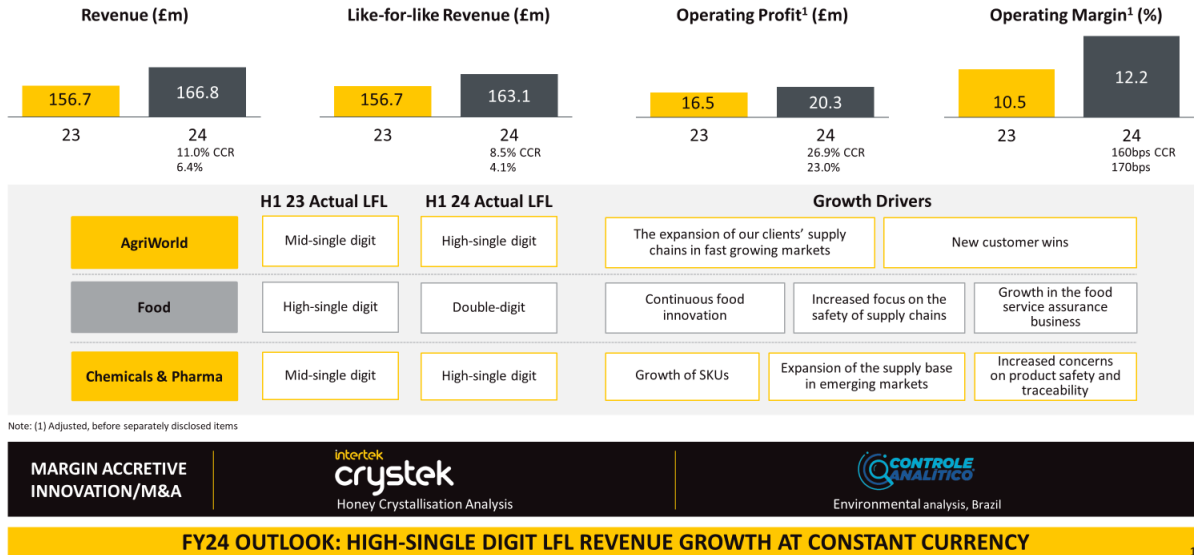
Revenue (£m)

156.7
166.8
23
24
11.0% CCR
6.4%

Like-for-like Revenue (£m)

156.7
163.1
23
24
8.5% CCR
4.1%

Operating Profit$^1$ (£m)

16.5
20.3
23
24
26.9% CCR
23.0%

Operating Margin$^1$ (%)

10.5
12.2
23
24
160bps CCR
170bps

| | H1 23 Actual LFL | H1 24 Actual LFL | Growth Drivers | | |
|---|---|---|---|---|---|
| AgriWorld | Mid-single digit | High-single digit | The expansion of our clients' supply chains in fast growing markets | New customer wins | |
| Food | High-single digit | Double-digit | Continuous food innovation | Increased focus on the safety of supply chains | Growth in the food service assurance business |
| Chemicals & Pharma | Mid-single digit | High-single digit | Growth of SKUs | Expansion of the supply base in emerging markets | Increased concerns on product safety and traceability |

Note: (1) Adjusted, before separately disclosed items

MARGIN ACCRETIVE INNOVATION/M&A

intertek crystek
Honey Crystallisation Analysis

CONTROLE ANALITICO
Environmental analysis, Brazil

FY24 OUTLOOK: HIGH-SINGLE DIGIT LFL REVENUE GROWTH AT CONSTANT CURRENCY